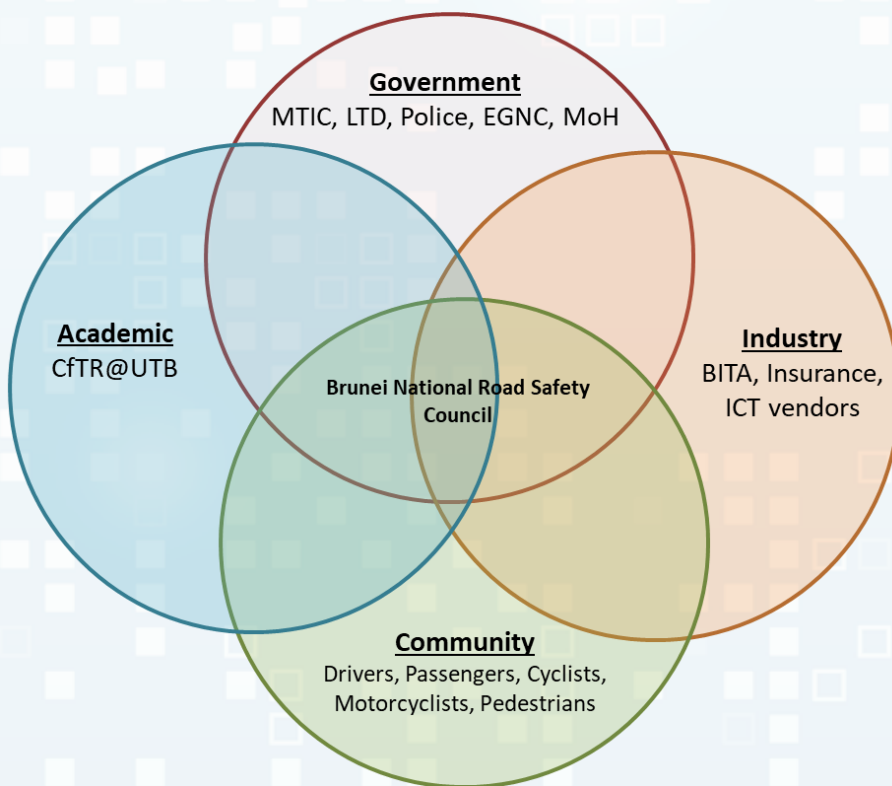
Government
MTIC, LTD, Police, EGNC, MoH

Academic
CfTR@UTB

Brunei National Road Safety Council

Industry
BITA, Insurance, ICT vendors

Community
Drivers, Passengers, Cyclists, Motorcyclists, Pedestrians